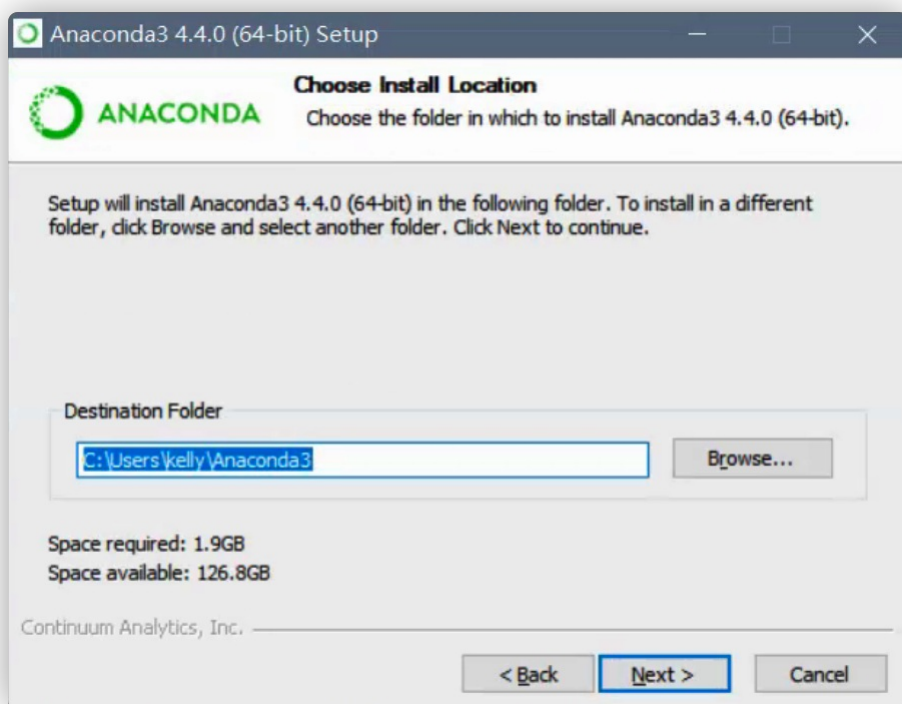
Anaconda3 4.4.0 (64-bit) Setup

ANACONDA

Choose Install Location

Choose the folder in which to install Anaconda3 4.4.0 (64-bit).

Setup will install Anaconda3 4.4.0 (64-bit) in the following folder. To install in a different folder, click Browse and select another folder. Click Next to continue.

Destination Folder

C:\Users\kelly\Anaconda3

Browse...

Space required: 1.9GB
Space available: 126.8GB

Continuum Analytics, Inc.

< Back

Next >

Cancel